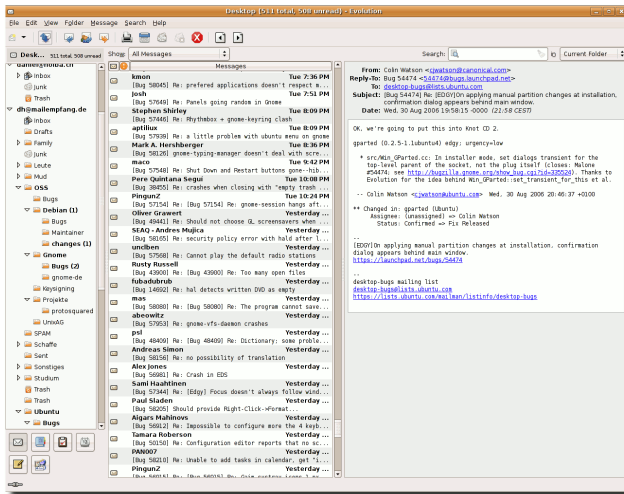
Desktop (511 total, 508 unread) - Evolution

File Edit View Folder Message Search Help

Desk... 511 total, 508 unread
Show: All Messages
Search:
Current Folder

dallel@hoiba.ch
Inbox
Junk
Trash
dh@mailempfang.de
Inbox
Drafts
Family
Junk
Leute
Mud
OSS
Bugs
Debian (1)
Bugs
Maintainer
changes (1)
Gnome
Bugs (2)
gnome-de
Keysigning
Projekte
protosquared
UnixAG
SPAM
Schaffe
Sent
Sonstiges
Studium
Trash
Trash
Ubuntu
Bugs

Messages
kmon Tue 7:36 PM
[Bug 58045] Re: prefered applications doesn't respect m...
Josh Tue 7:51 PM
[Bug 57649] Re: Panels going random in Gnome
Stephen Shirley Tue 8:09 PM
[Bug 57466] Re: Rhythmbox + gnome-keyring clash
aptiliux Tue 8:09 PM
[Bug 57939] Re: a little problem with ubuntu menu on gnome
Mark A. Hershberger Tue 8:36 PM
[Bug 58126] gnome-typing-manager doesn't deal with scre...
maco Tue 9:42 PM
[Bug 57548] Re: Shut Down and Restart buttons gone--hib...
Pere Quintana Seguí Tue 10:08 PM
[Bug 38455] Re: crashes when closing with "empty trash ...
PingunZ Tue 10:24 PM
[Bug 57154] Re: Bug 57154] Re: gnome-session hangs aft...
Oliver Grawert Yesterday ...
[Bug 40441] Re: Should not choose GL screensavers when ...
SEAQ - Andres Mujica Yesterday ...
[Bug 58165] Re: security policy error with hald after l...
uncdben Yesterday ...
[Bug 57568] Re: Cannot play the default radio stations
Rusty Russell Yesterday ...
[Bug 43900] Re: [Bug 43900] Re: Too many open files
fubadubrub Yesterday ...
[Bug 14692] Re: hal detects written DVD as empty
mas Yesterday ...
[Bug 58080] Re: [Bug 58080] Re: The program cannot save...
abeowitz Yesterday ...
[Bug 57953] Re: gnome-vfs-daemon crashes
psl Yesterday ...
[Bug 48409] Re: [Bug 48409] Re: Dictionary: some proble...
Andreas Simon Yesterday ...
[Bug 58156] Re: no possibility of translation
Alex Jones Yesterday ...
[Bug 56981] Re: Crash in EDS
Sami Haahtinen Yesterday ...
[Bug 57344] Re: [Edgy] Focus doesn't always follow wind...
Paul Sladen Yesterday ...
[Bug 58205] Should provide Right-Click->Format...
Aigars Mahinovs Yesterday ...
[Bug 56912] Re: Impossible to configure more the 4 keyb...
Tamara Roberson Yesterday ...
[Bug 50150] Re: Configuration editor reports that no sc...
PANO07 Yesterday ...
[Bug 58210] Re: Unable to add tasks in calendar, get "i...
PingunZ Yesterday ...

From: Colin Watson <cjwatson@canonical.com>
Reply-To: Bug 54474 <54474@bugs.launchpad.net>
To: desktop-bugs@lists.ubuntu.com
Subject: [Bug 54474] Re: [EDGY]On applying manual partition changes at installation, confirmation dialog appears behind main window.
Date: Wed, 30 Aug 2006 19:45:15 +0000 (21:58 CEST)

OK, we're going to put this into Knot CD 2.

gparted (0.2.5-1.1ubuntu4) edgy; urgency=low

* src/Win_GParted.cc: In installer mode, set dialogs transient for the top-level parent of the socket, not the plug itself (closes: Malone #54474; see http://bugzilla.gnome.org/show_bug.cgi?id=335524). Thanks to Evolution for the idea behind Win_GParted::set_transient_for_this et al.

-- Colin Watson <cjwatson@ubuntu.com> Wed, 30 Aug 2006 20:46:37 +0100

** Changed in: gparted (Ubuntu)
Assignee: (unassigned) => Colin Watson
Status: Confirmed => Fix Released

--
[EDGY]On applying manual partition changes at installation, confirmation dialog appears behind main window.
https://launchpad.net/bugs/54474

--
desktop-bugs mailing list
desktop-bugs@lists.ubuntu.com
https://lists.ubuntu.com/mailman/listinfo/desktop-bugs